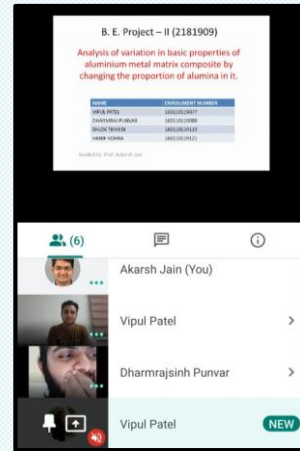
B. E. Project – II (2181909)

Analysis of variation in basic properties of aluminium metal matrix composite by changing the proportion of alumina in it.

| NAME | ENROLLMENT NUMBER |
|---|---|
| VIPUL PATEL | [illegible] |
| DHARMRAJ PUNVAR | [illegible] |
| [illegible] TRIVEDI | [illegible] |
| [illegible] VOHRA | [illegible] |

Guided by: Prof. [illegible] Jain

(6)

Akarsh Jain (You)

Vipul Patel

Dharmrajsinh Punvar

Vipul Patel

NEW